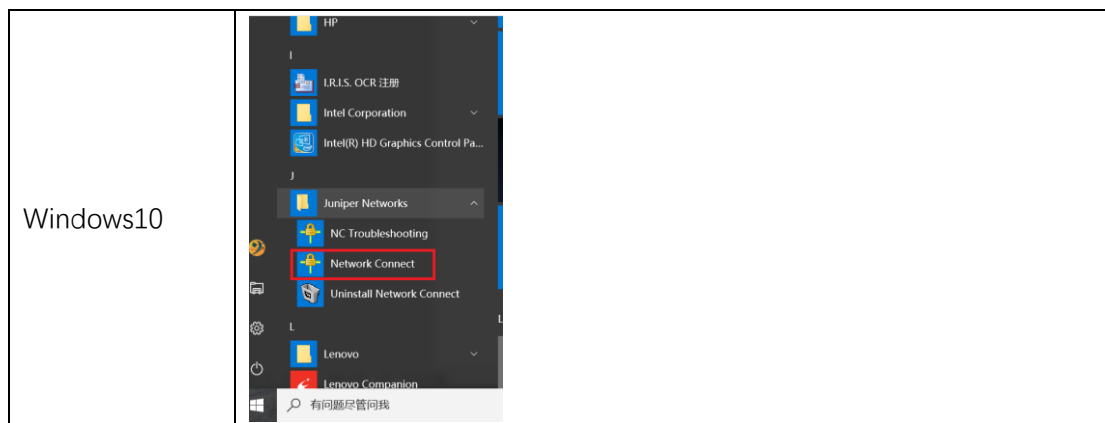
| Windows10 | HP<br>I<br>I.R.I.S. OCR 注册<br>Intel Corporation<br>Intel(R) HD Graphics Control Pa...<br>J<br>Juniper Networks<br>NC Troubleshooting<br>Network Connect<br>Uninstall Network Connect<br>L<br>Lenovo<br>Lenovo Companion<br>有问题尽管问我 |
|---|---|